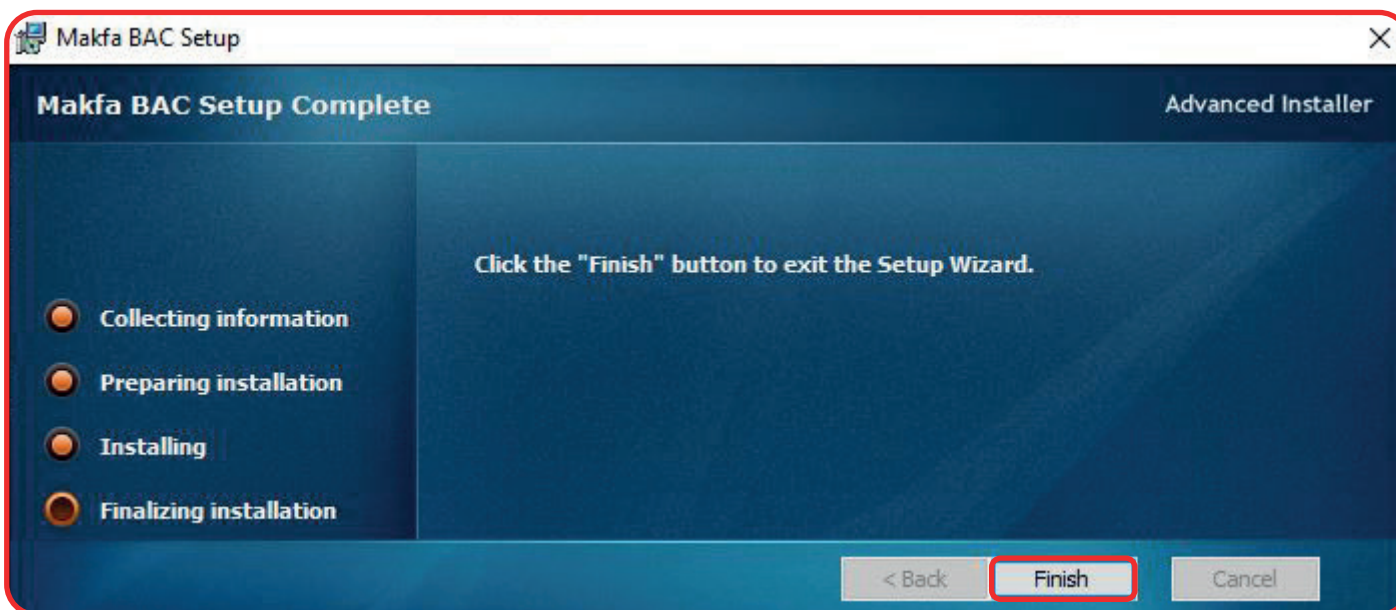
Makfa BAC Setup
×

Makfa BAC Setup Complete

Advanced Installer

Click the "Finish" button to exit the Setup Wizard.

Collecting information

Preparing installation

Installing

Finalizing installation

< Back

Finish

Cancel